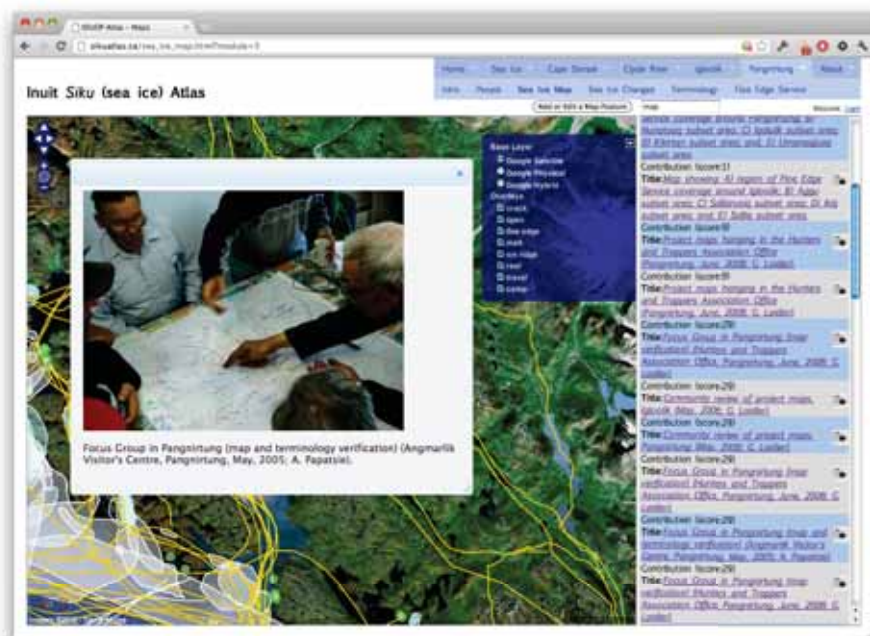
ISIUOP Atlas – Maps

sikuatlas.ca/sea_ice_map.html?module=3

Inuit Siku (sea ice) Atlas

Home | Sea Ice | Cape Dorset | Clyde River | Igloolik | Pangnirtung | About

Siku | People | Sea Ice Map | Sea Ice Changes | Terminology | Floe Edge Service

Add or Edit a Map Feature

map

Welcome: Login

Base Layer
Google Satellite
Google Physical
Google Hybrid
Overlays
crack
open
floe edge
melt
ice ridge
trail
travel
camp

×

Focus Group in Pangnirtung (map and terminology verification) (Angmarlik Visitor's Centre, Pangnirtung, May, 2005; A. Papatsie).

Service coverage around Pangnirtung in: A) Pangnirtung subset area; C) Igloolik subset area; D) Kikiktan subset area; E) Umanaqjuaq subset area

Contribution (score:1)
Title: Map showing: A) region of Floe Edge Service coverage around Igloolik; B) Agiqi subset area; C) Saliniquaq subset area; D) Ikiq subset area; and E) Sidlia subset area

Contribution (score:0)
Title: Project maps hanging in the Hunters and Trappers Association Office (Pangnirtung, June, 2006; C. Laidler)

Contribution (score:0)
Title: Project maps hanging in the Hunters and Trappers Association Office (Pangnirtung, June, 2006; C. Laidler)

Contribution (score:29)
Title: Focus Group in Pangnirtung (map verification) (Hunters and Trappers Association Office, Pangnirtung, June, 2006; C. Laidler)

Contribution (score:29)
Title: Community review of project maps (Igloolik, May, 2006; G. Laidler)

Contribution (score:29)
Title: Community review of project maps (Pangnirtung, May, 2006; G. Laidler)

Contribution (score:29)
Title: Focus Group in Pangnirtung (map verification) (Hunters and Trappers Association Office, Pangnirtung, June, 2006; C. Laidler)

Contribution (score:29)
Title: Focus Group in Pangnirtung (map and terminology verification) (Angmarlik Visitor's Centre, Pangnirtung, May, 2005; A. Papatsie)

Contribution (score:29)
Title: Focus Group in Pangnirtung (map verification) (Hunters and Trappers Association Office, Pangnirtung, June, 2006; C. Laidler)